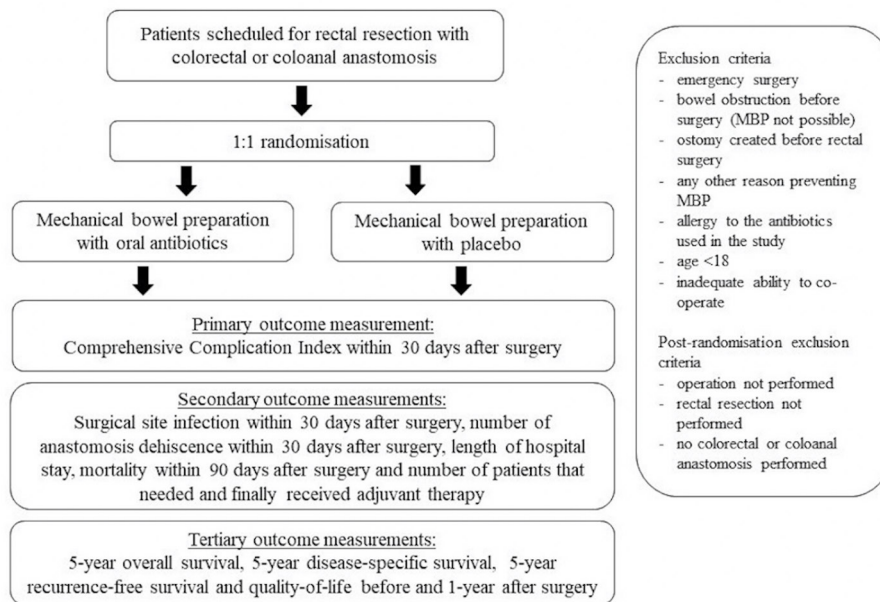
Patients scheduled for rectal resection with colorectal or coloanal anastomosis

1:1 randomisation

Mechanical bowel preparation with oral antibiotics

Mechanical bowel preparation with placebo

Primary outcome measurement:
Comprehensive Complication Index within 30 days after surgery

Secondary outcome measurements:
Surgical site infection within 30 days after surgery, number of anastomosis dehiscence within 30 days after surgery, length of hospital stay, mortality within 90 days after surgery and number of patients that needed and finally received adjuvant therapy

Tertiary outcome measurements:
5-year overall survival, 5-year disease-specific survival, 5-year recurrence-free survival and quality-of-life before and 1-year after surgery

Exclusion criteria
- emergency surgery
- bowel obstruction before surgery (MBP not possible)
- ostomy created before rectal surgery
- any other reason preventing MBP
- allergy to the antibiotics used in the study
- age <18
- inadequate ability to cooperate

Post-randomisation exclusion criteria
- operation not performed
- rectal resection not performed
- no colorectal or coloanal anastomosis performed